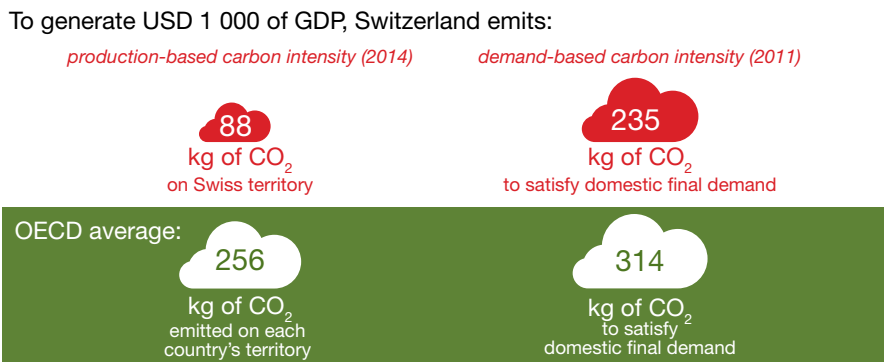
To generate USD 1 000 of GDP, Switzerland emits:

production-based carbon intensity (2014)

demand-based carbon intensity (2011)

88

kg of $CO_2$

on Swiss territory

235

kg of $CO_2$

to satisfy domestic final demand

OECD average:

256

kg of $CO_2$

emitted on each country's territory

314

kg of $CO_2$

to satisfy domestic final demand